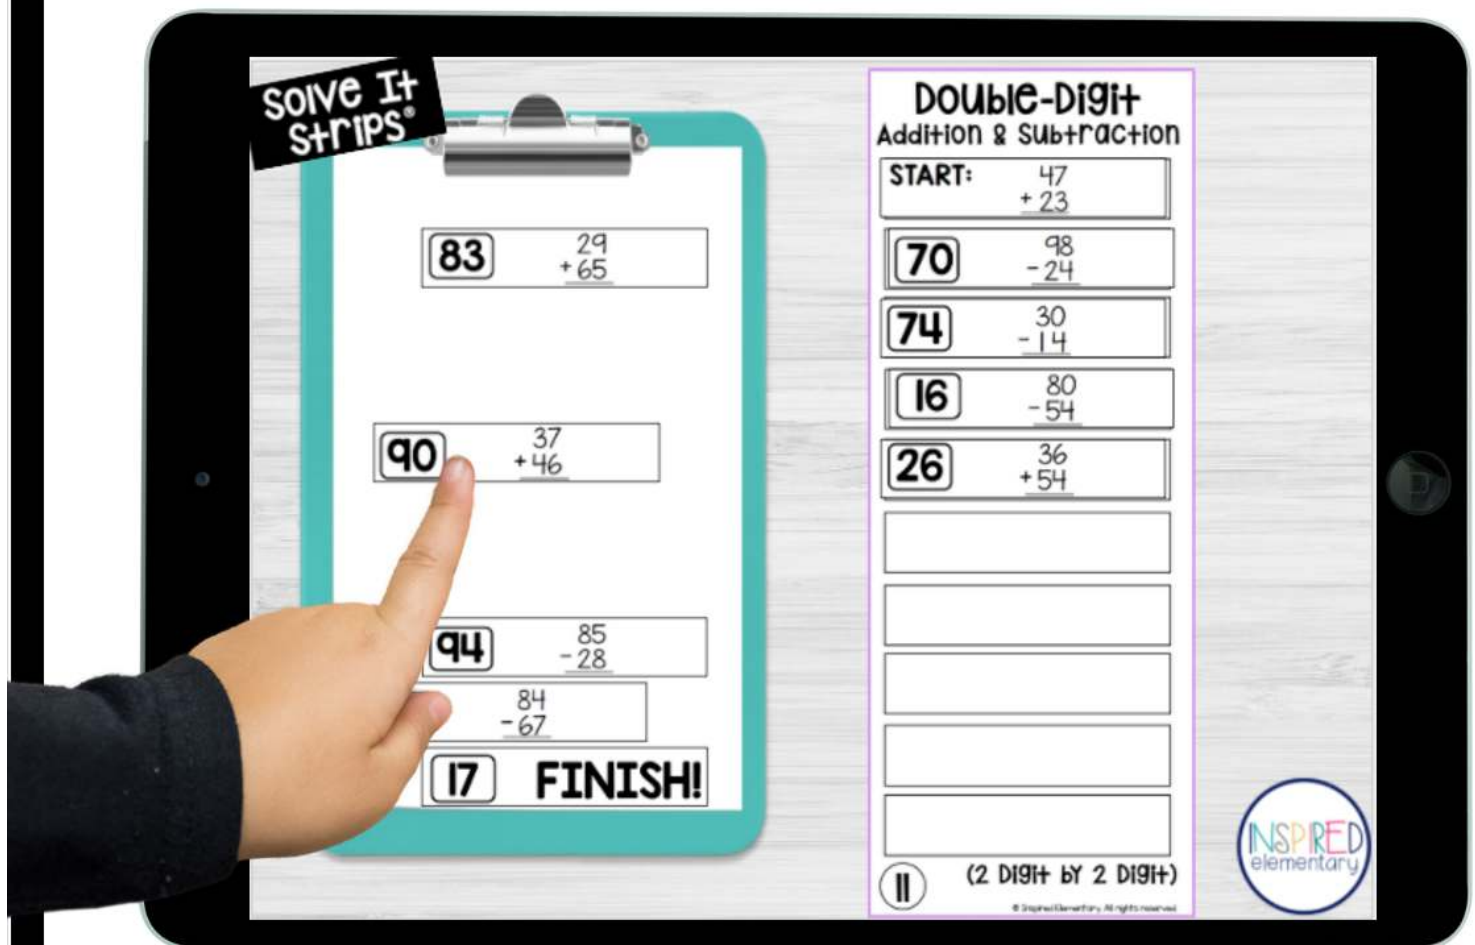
Solve It Strips®

83 $\begin{array}{r} 29 \\ +65 \end{array}$

90 $\begin{array}{r} 37 \\ +46 \end{array}$

94 $\begin{array}{r} 85 \\ -28 \end{array}$

$\begin{array}{r} 84 \\ -67 \end{array}$

17 FINISH!

Double-Digit
Addition & Subtraction

START: $\begin{array}{r} 47 \\ +23 \end{array}$

70 $\begin{array}{r} 98 \\ -24 \end{array}$

74 $\begin{array}{r} 30 \\ -14 \end{array}$

16 $\begin{array}{r} 80 \\ -54 \end{array}$

26 $\begin{array}{r} 36 \\ +54 \end{array}$

11 (2 Digit by 2 Digit)

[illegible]

INSPIRED elementary